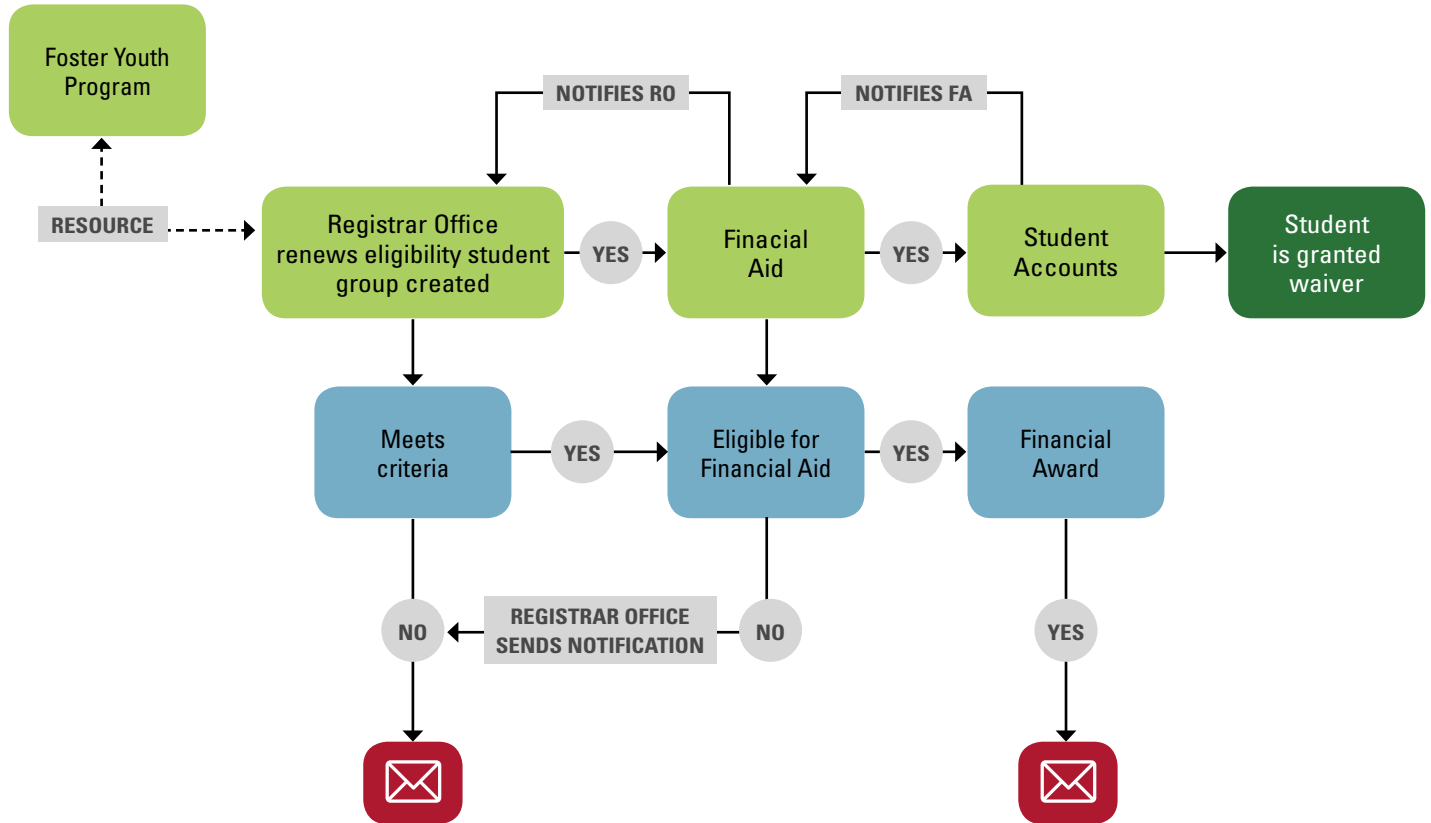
Foster Youth Program

NOTIFIES RO

NOTIFIES FA

RESOURCE

Registrar Office renews eligibility student group created

YES

Finacial Aid

YES

Student Accounts

Student is granted waiver

Meets criteria

YES

Eligible for Financial Aid

YES

Financial Award

NO

REGISTRAR OFFICE SENDS NOTIFICATION

NO

YES